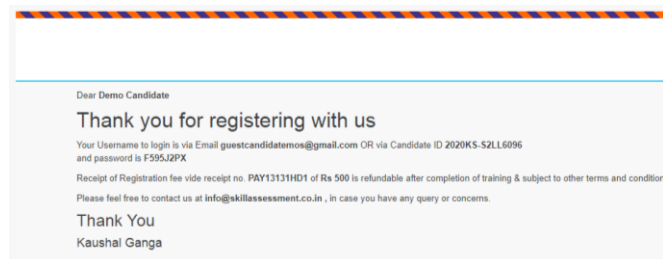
Dear Demo Candidate

Thank you for registering with us

Your Username to login is via Email guestcandidatemos@gmail.com OR via Candidate ID 2020KS-S2LL6096 and password is F595J2PX

Receipt of Registration fee vide receipt no. PAY13131HD1 of Rs 500 is refundable after completion of training & subject to other terms and condition

Please feel free to contact us at info@skillassessment.co.in , in case you have any query or concerns.

Thank You

Kaushal Ganga